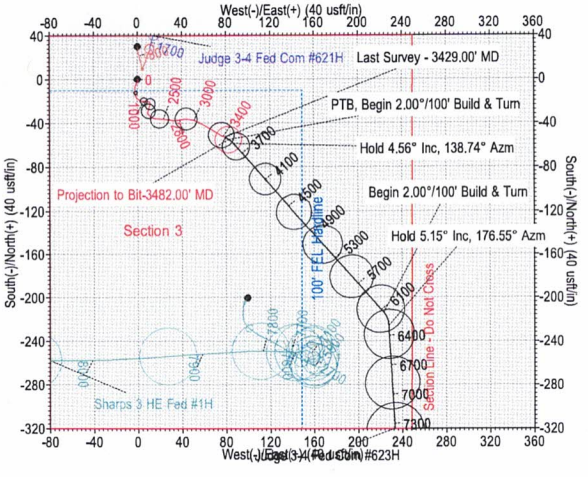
West(-)/East(+) (40 usft/in)

-80 -40 0 40 80 120 160 200 240 280 320 360

40
0
-40
-80
-120
-160
-200
-240
-280
-320

South(-)/North(+) (40 usft/in)

Judge 3-4 Fed Com #621H

1700

Last Survey - 3429.00' MD

0

2500

3000

1000

2000

3400

PTB, Begin 2.00°/100' Build & Turn

3700

Hold 4.56° Inc, 138.74° Azm

4100

Projection to Bit-3482.00' MD

4500

Begin 2.00°/100' Build & Turn

4900

Section 3

100' FEL Hardline

5300

Hold 5.15° Inc, 176.55° Azm

5700

Section Line - Do Not Cross

6100

7800

6400

6700

7000

Sharps 3 HE Fed #1H

7300

West(-)/East(+) (40 usft/in)

Judge 3-4 Fed Com #623H